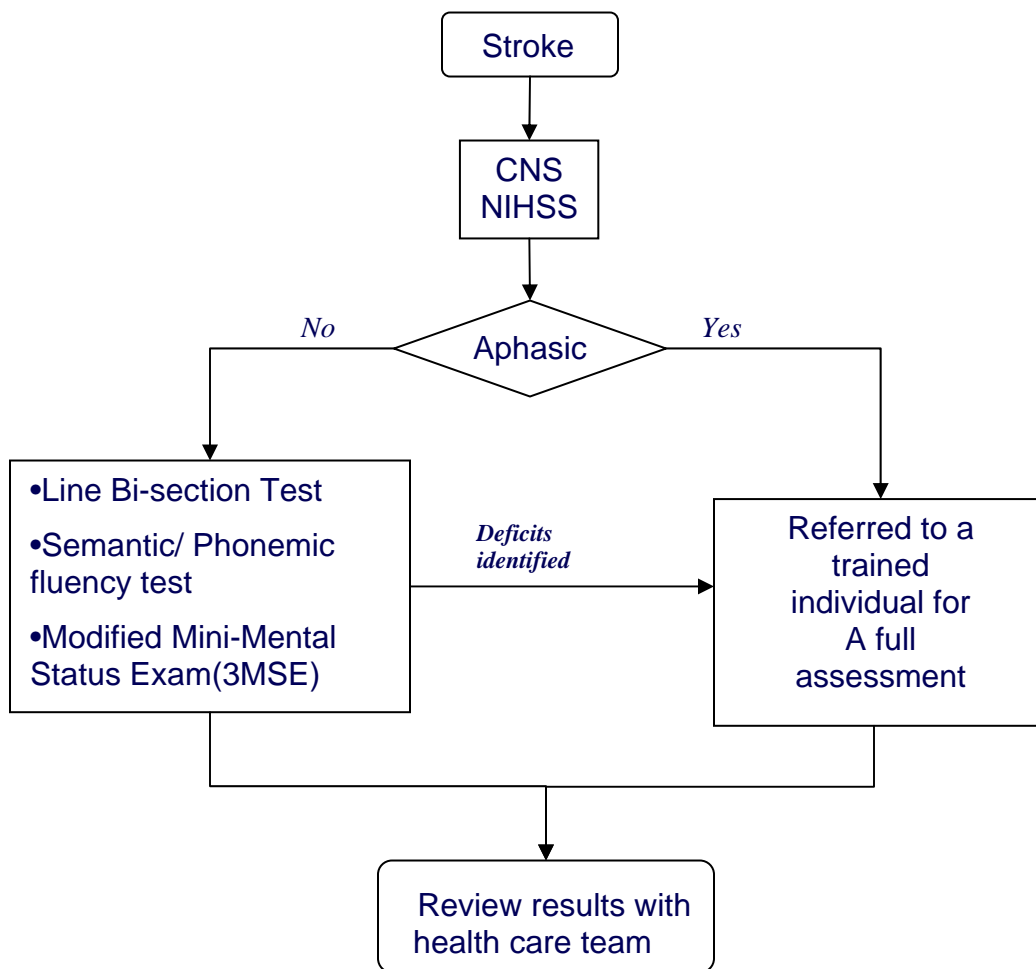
Stroke

CNS
NIHSS

No

Aphasic

Yes

•Line Bi-section Test

•Semantic/ Phonemic fluency test

•Modified Mini-Mental Status Exam(3MSE)

Deficits identified

Referred to a trained individual for A full assessment

Review results with health care team